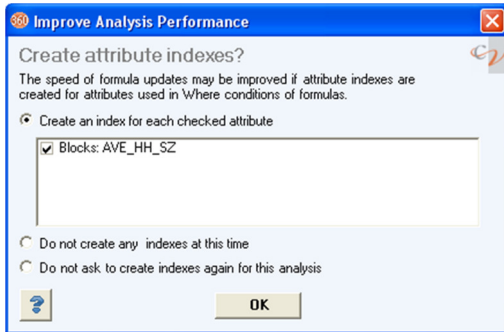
Improve Analysis Performance

Create attribute indexes?

The speed of formula updates may be improved if attribute indexes are created for attributes used in Where conditions of formulas.

Create an index for each checked attribute

Blocks: AVE_HH_SZ

Do not create any indexes at this time

Do not ask to create indexes again for this analysis

OK